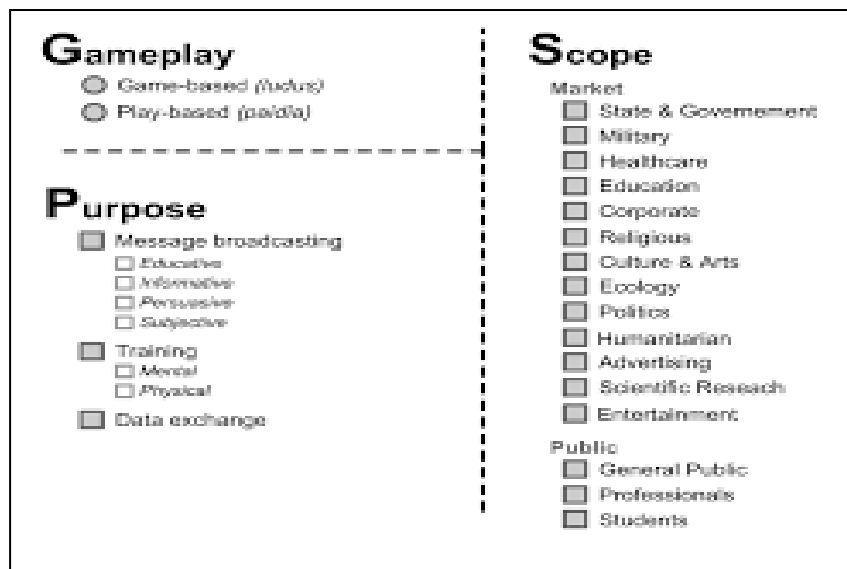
Gameplay

Game-based (ludus)

Play-based (paidia)

Purpose

Message broadcasting

Educative

Informative

Persuasive

Subjective

Training

Mental

Physical

Data exchange

Scope

Market

State & Governement

Military

Healthcare

Education

Corporate

Religious

Culture & Arts

Ecology

Politics

Humanitarian

Advertising

Scientific Research

Entertainment

Public

General Public

Professionals

Students